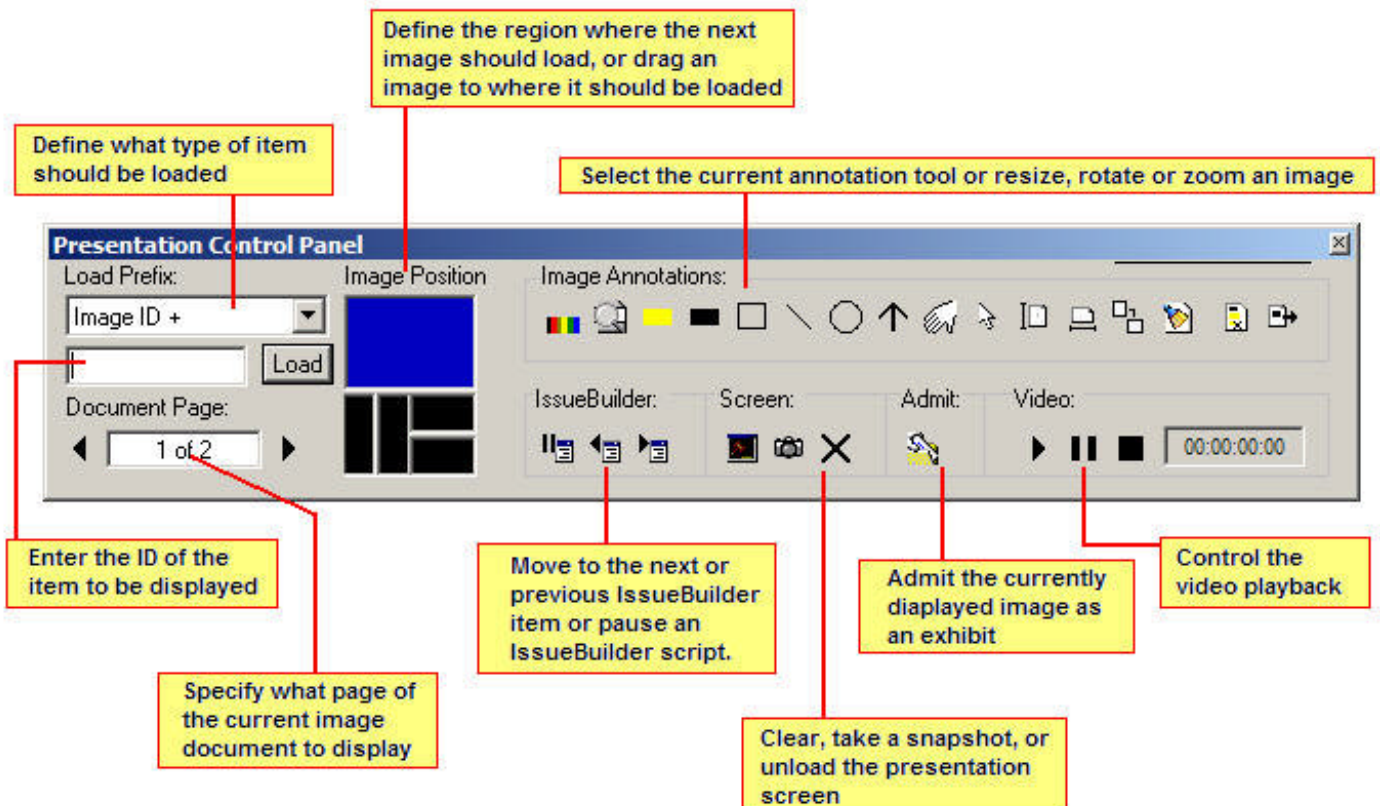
Define the region where the next image should load, or drag an image to where it should be loaded

Define what type of item should be loaded

Select the current annotation tool or resize, rotate or zoom an image

Presentation Control Panel

Load Prefix:

Image ID +

Load

Document Page:

1 of 2

Image Position

Image Annotations:

IssueBuilder:

Screen:

Admit:

Video:

00:00:00:00

Enter the ID of the item to be displayed

Move to the next or previous IssueBuilder item or pause an IssueBuilder script.

Admit the currently diaplayed image as an exhibit

Control the video playback

Specify what page of the current image document to display

Clear, take a snapshot, or unload the presentation screen